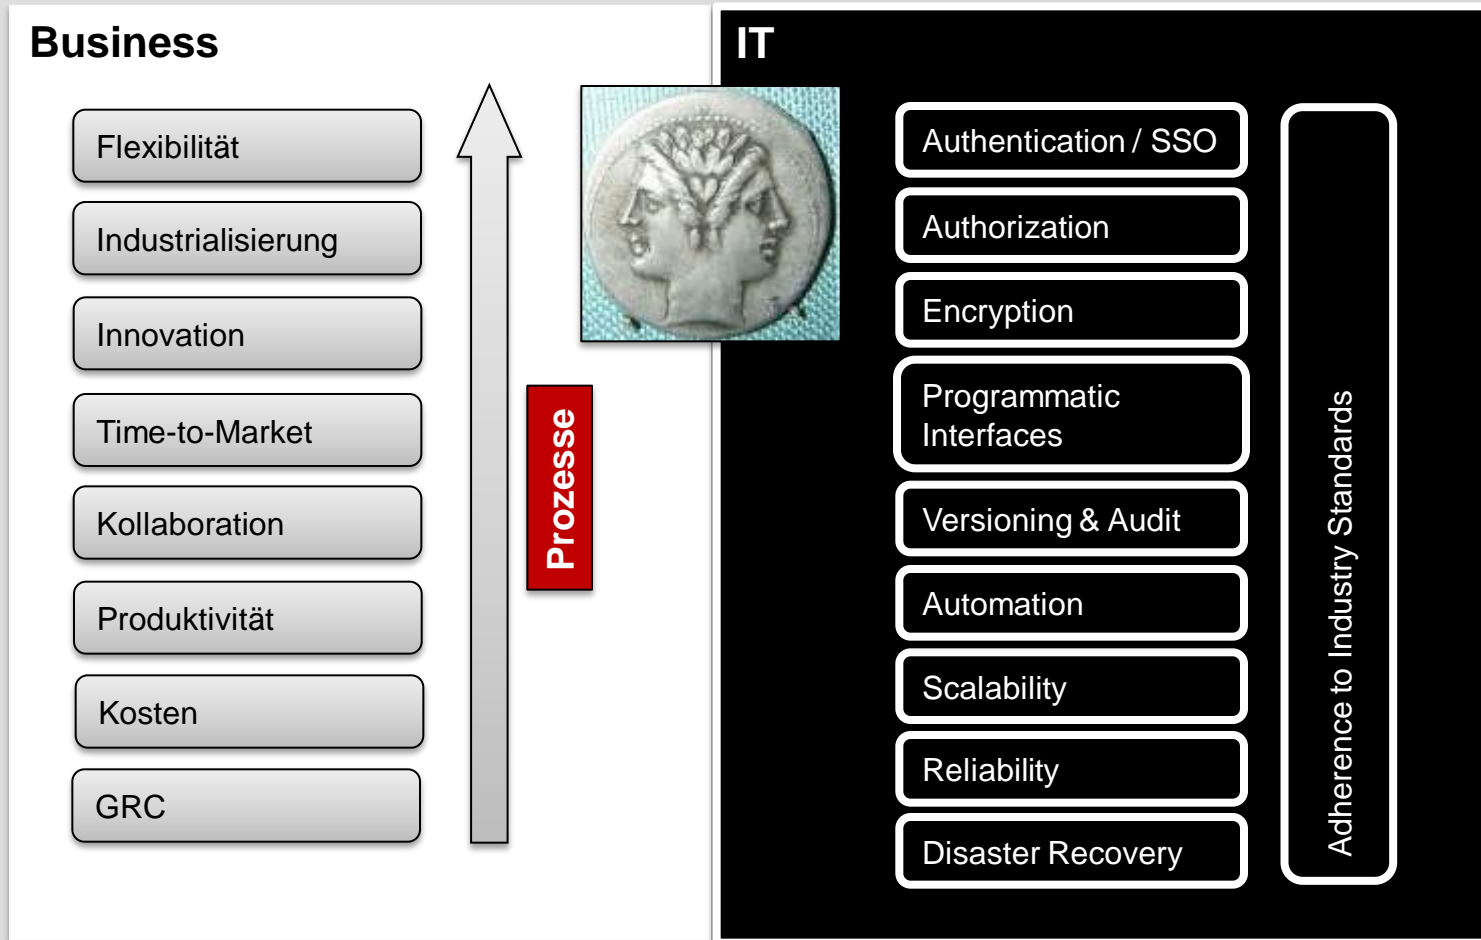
Business

Flexibilität

Industrialisierung

Innovation

Time-to-Market

Kollaboration

Produktivität

Kosten

GRC

Prozesse

IT

Authentication / SSO

Authorization

Encryption

Programmatic Interfaces

Versioning & Audit

Automation

Scalability

Reliability

Disaster Recovery

Adherence to Industry Standards